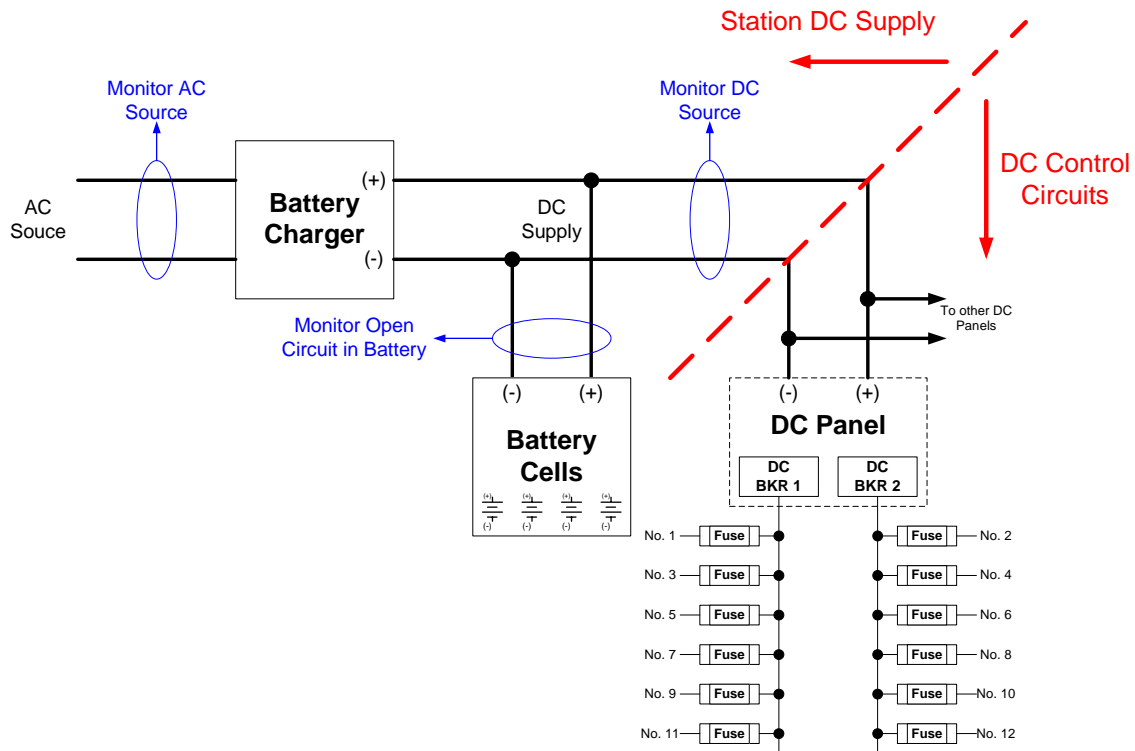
Station DC Supply

DC Control Circuits

Monitor AC Source

Monitor DC Source

AC Souce

Battery Charger

(+)

(-)

DC Supply

To other DC Panels

Monitor Open Circuit in Battery

(-) (+)

Battery Cells

(+) (-) (+) (-) (+) (-) (+) (-)

(-) (+)

DC Panel

DC BKR 1

DC BKR 2

No. 1 Fuse
Fuse No. 2
No. 3 Fuse
Fuse No. 4
No. 5 Fuse
Fuse No. 6
No. 7 Fuse
Fuse No. 8
No. 9 Fuse
Fuse No. 10
No. 11 Fuse
Fuse No. 12